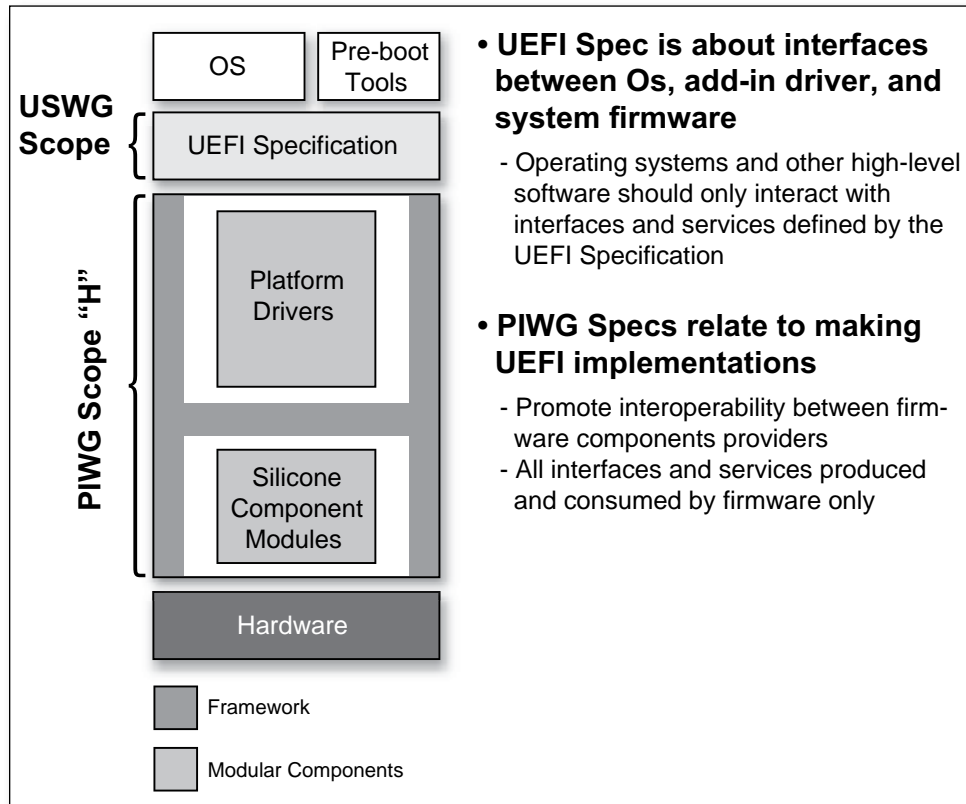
OS

Pre-boot Tools

USWG Scope

UEFI Specification

PIWG Scope “H”

Platform Drivers

Silicone Component Modules

Hardware

Framework

Modular Components

• UEFI Spec is about interfaces between Os, add-in driver, and system firmware

- Operating systems and other high-level software should only interact with interfaces and services defined by the UEFI Specification

• PIWG Specs relate to making UEFI implementations

- Promote interoperability between firmware components providers
- All interfaces and services produced and consumed by firmware only